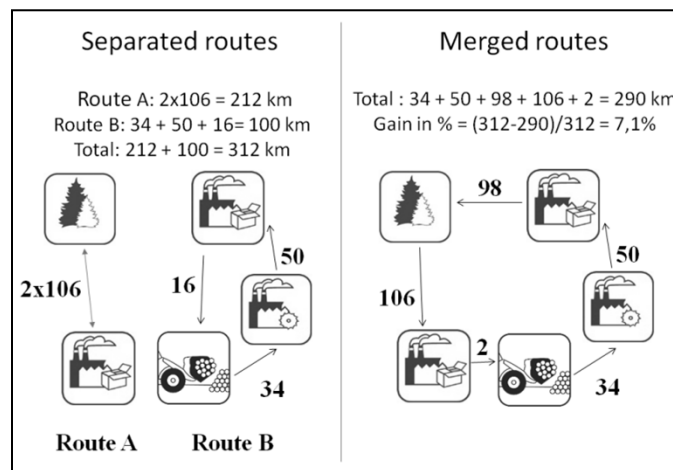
Separated routes

Route A: 2x106 = 212 km
Route B: 34 + 50 + 16= 100 km
Total: 212 + 100 = 312 km

2x106

16

50

34

Route A Route B

Merged routes

Total : 34 + 50 + 98 + 106 + 2 = 290 km
Gain in % = (312-290)/312 = 7,1%

98

50

106

2

34